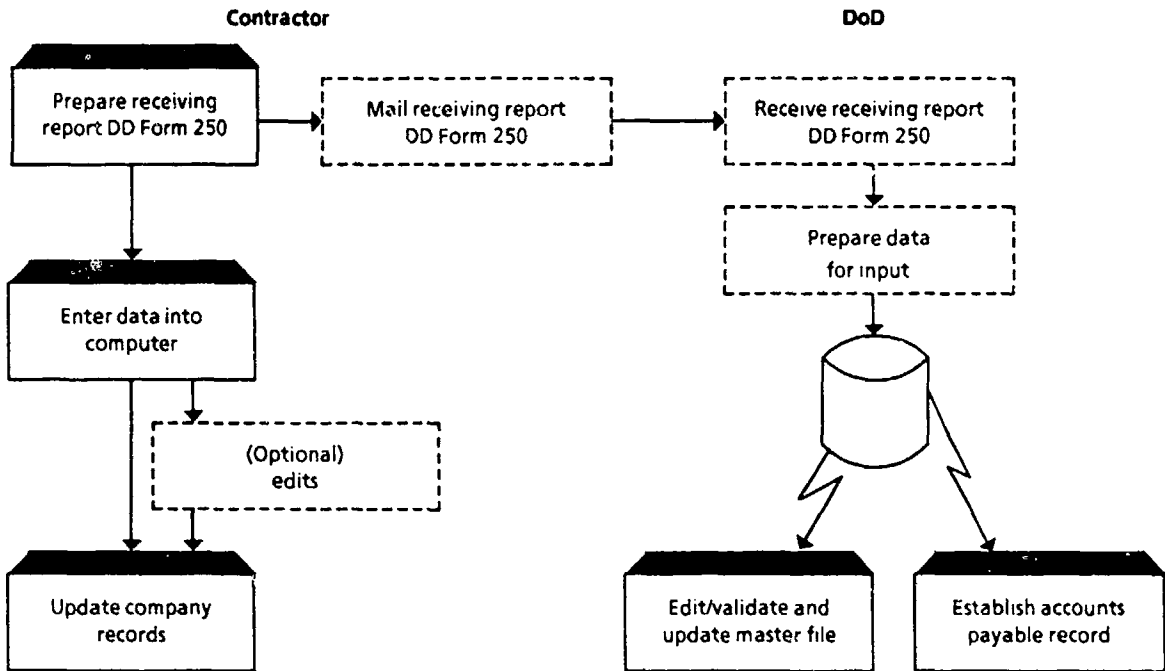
Contractor

DoD

Prepare receiving report DD Form 250

Mail receiving report DD Form 250

Receive receiving report DD Form 250

Prepare data for input

Enter data into computer

(Optional) edits

Update company records

Edit/validate and update master file

Establish accounts payable record